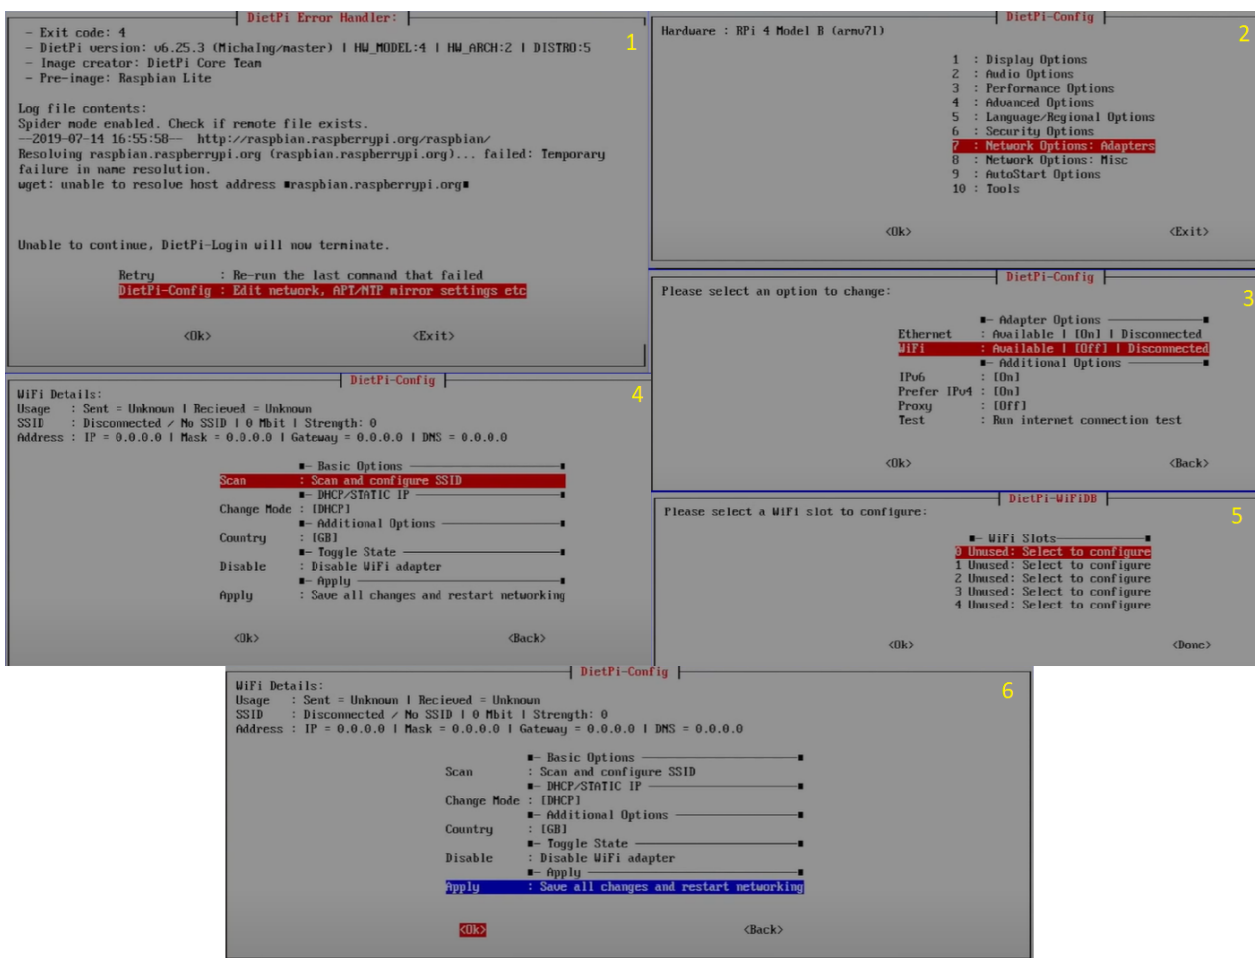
DietPi Error Handler:

- Exit code: 4
- DietPi version: v6.25.3 (MichaIng/master) | HW_MODEL:4 | HW_ARCH:2 | DISTRO:5
- Image creator: DietPi Core Team
- Pre-image: Raspbian Lite

Log file contents:
Spider mode enabled. Check if remote file exists.
--2019-07-14 16:55:58-- http://raspbian.raspberrypi.org/raspbian/
Resolving raspbian.raspberrypi.org (raspbian.raspberrypi.org)... failed: Temporary failure in name resolution.
wget: unable to resolve host address ■raspbian.raspberrypi.org■

Unable to continue, DietPi-Login will now terminate.

Retry : Re-run the last command that failed
DietPi-Config : Edit network, APT/NTP mirror settings etc

<Ok> <Exit>

1

DietPi-Config

Hardware : RPi 4 Model B (armv7l)

1 : Display Options
2 : Audio Options
3 : Performance Options
4 : Advanced Options
5 : Language/Regional Options
6 : Security Options
7 : Network Options: Adapters
8 : Network Options: Misc
9 : AutoStart Options
10 : Tools

<Ok> <Exit>

2

DietPi-Config

Please select an option to change:

■- Adapter Options
Ethernet : Available | [On] | Disconnected
WiFi : Available | [Off] | Disconnected
■- Additional Options
IPv6 : [On]
Prefer IPv4 : [On]
Proxy : [Off]
Test : Run internet connection test

<Ok> <Back>

3

DietPi-Config

WiFi Details:
Usage : Sent = Unknown | Recieved = Unknown
SSID : Disconnected / No SSID | 0 Mbit | Strength: 0
Address : IP = 0.0.0.0 | Mask = 0.0.0.0 | Gateway = 0.0.0.0 | DNS = 0.0.0.0

■- Basic Options
Scan : Scan and configure SSID
■- DHCP/STATIC IP
Change Mode : [DHCP]
■- Additional Options
Country : [GB]
■- Toggle State
Disable : Disable WiFi adapter
■- Apply
Apply : Save all changes and restart networking

<Ok> <Back>

4

DietPi-WiFiDB

Please select a WiFi slot to configure:

■- WiFi Slots
0 Unused: Select to configure
1 Unused: Select to configure
2 Unused: Select to configure
3 Unused: Select to configure
4 Unused: Select to configure

<Ok> <Done>

5

DietPi-Config

WiFi Details:
Usage : Sent = Unknown | Recieved = Unknown
SSID : Disconnected / No SSID | 0 Mbit | Strength: 0
Address : IP = 0.0.0.0 | Mask = 0.0.0.0 | Gateway = 0.0.0.0 | DNS = 0.0.0.0

■- Basic Options
Scan : Scan and configure SSID
■- DHCP/STATIC IP
Change Mode : [DHCP]
■- Additional Options
Country : [GB]
■- Toggle State
Disable : Disable WiFi adapter
■- Apply
Apply : Save all changes and restart networking

<Ok> <Back>

6